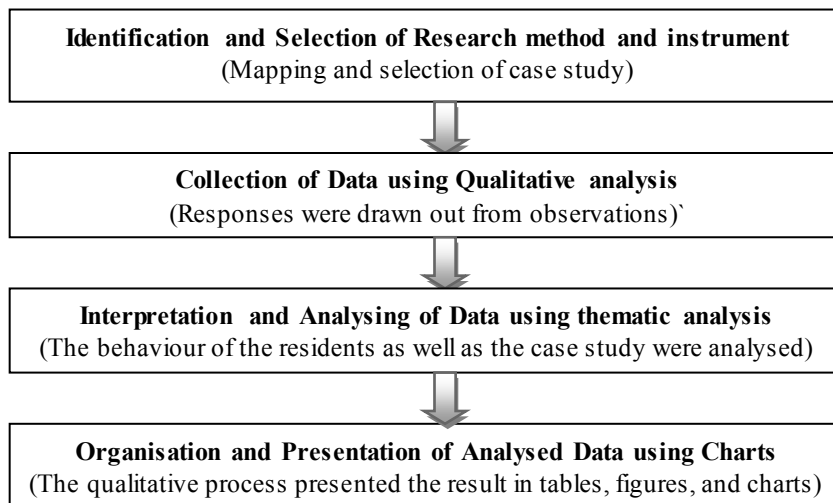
Identification and Selection of Research method and instrument
(Mapping and selection of case study)

Collection of Data using Qualitative analysis
(Responses were drawn out from observations)`

Interpretation and Analysing of Data using thematic analysis
(The behaviour of the residents as well as the case study were analysed)

Organisation and Presentation of Analysed Data using Charts
(The qualitative process presented the result in tables, figures, and charts)